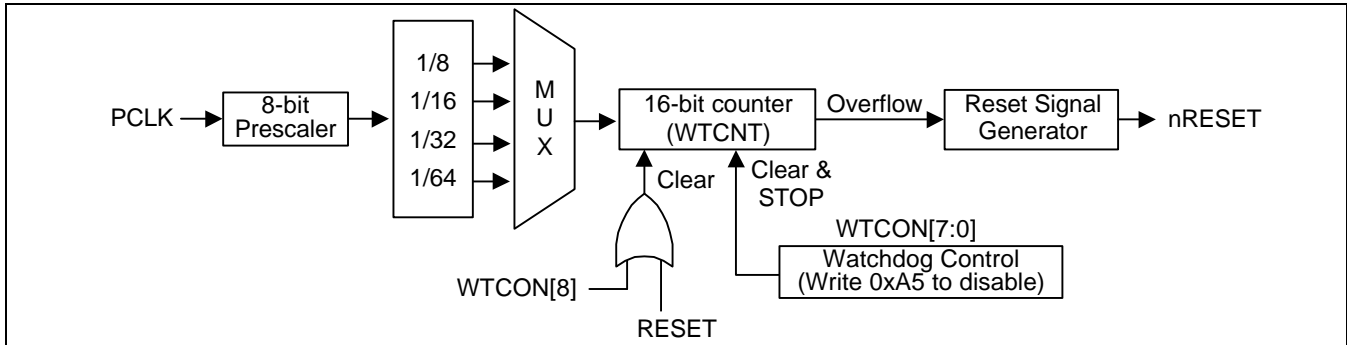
PCLK

8-bit Prescaler

1/8
1/16
1/32
1/64

M
U
X

16-bit counter (WTCNT)

Overflow

Reset Signal Generator

nRESET

Clear

Clear & STOP

WTCON[7:0]

Watchdog Control (Write 0xA5 to disable)

WTCON[8]

RESET